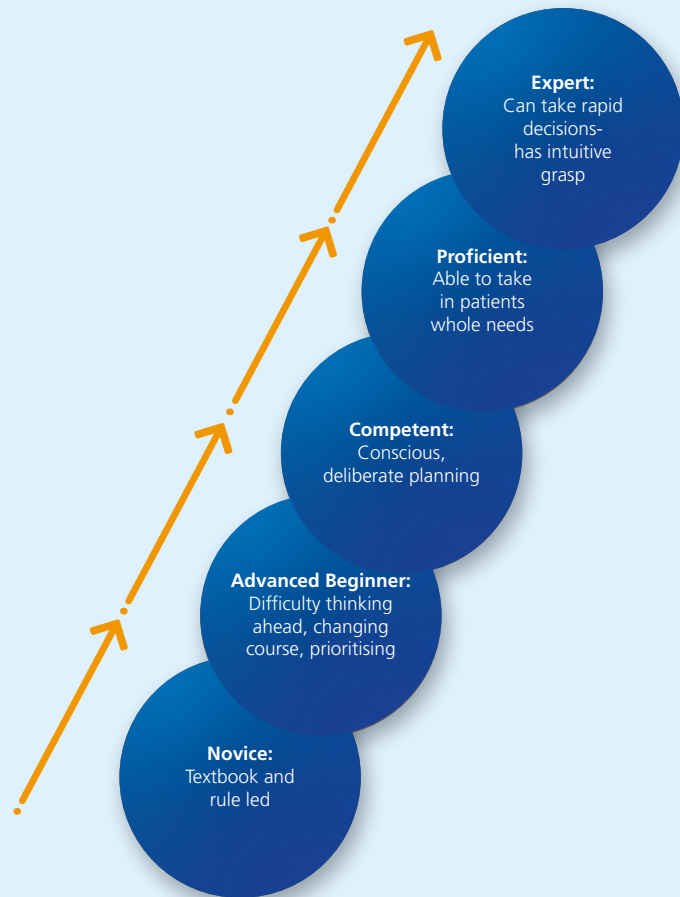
Expert:
Can take rapid decisions-
has intuitive grasp

Proficient:
Able to take in patients whole needs

Competent:
Conscious, deliberate planning

Advanced Beginner:
Difficulty thinking ahead, changing course, prioritising

Novice:
Textbook and rule led